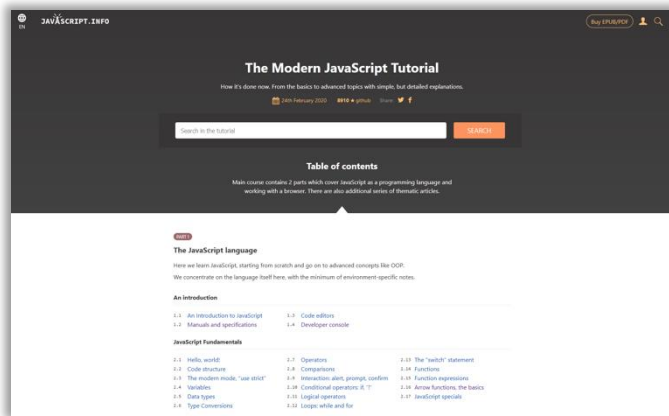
EN

JAVASCRIPT.INFO

Buy EPUB/PDF

The Modern JavaScript Tutorial

How it's done now. From the basics to advanced topics with simple, but detailed explanations.

24th February 2020 8810 ★ github Share

Search in the tutorial

SEARCH

Table of contents

Main course contains 2 parts which cover JavaScript as a programming language and working with a browser. There are also additional series of thematic articles.

PART 1

The JavaScript language

Here we learn JavaScript, starting from scratch and go on to advanced concepts like OOP.

We concentrate on the language itself here, with the minimum of environment-specific notes.

An introduction

1.1 An introduction to JavaScript
1.2 Manuals and specifications
1.3 Code editors
1.4 Developer console

JavaScript Fundamentals

2.1 Hello, world!
2.2 Code structure
2.3 The modern mode, "use strict"
2.4 Variables
2.5 Data types
2.6 Type Conversions
2.7 Operators
2.8 Comparisons
2.9 Interaction: alert, prompt, confirm
2.10 Conditional operators: if, '?'
2.11 Logical operators
2.12 Loops: while and for
2.13 The "switch" statement
2.14 Functions
2.15 Function expressions
2.16 Arrow functions, the basics
2.17 JavaScript specials